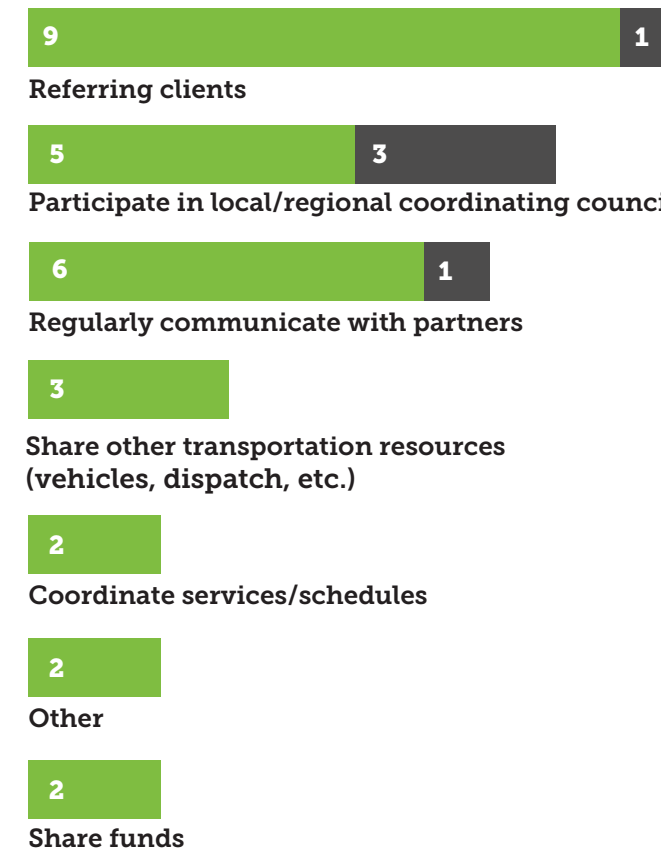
9
1
Referring clients

5
3
Participate in local/regional coordinating counci

6
1
Regularly communicate with partners

3
Share other transportation resources (vehicles, dispatch, etc.)

2
Coordinate services/schedules

2
Other

2
Share funds